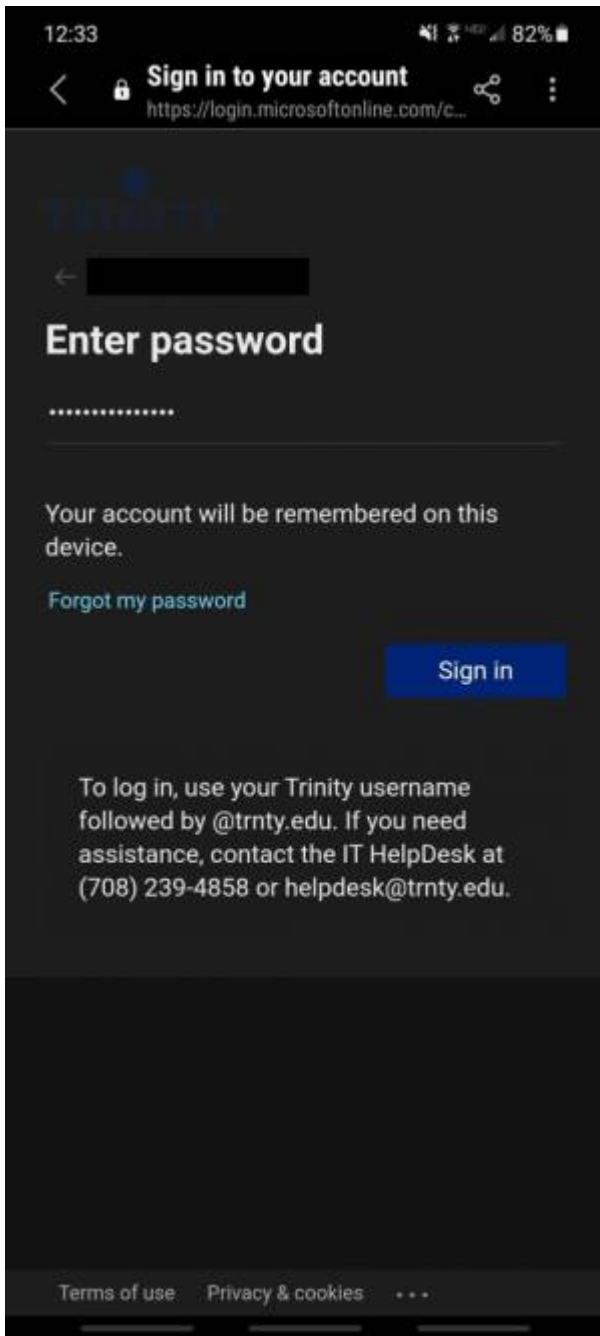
12:33

82%

Sign in to your account
https://login.microsoftonline.com/c...

TRINITY

Enter password

••••••••••••••

Your account will be remembered on this device.

Forgot my password

Sign in

To log in, use your Trinity username followed by @trnty.edu. If you need assistance, contact the IT HelpDesk at (708) 239-4858 or helpdesk@trnty.edu.

Terms of use  Privacy & cookies  ...